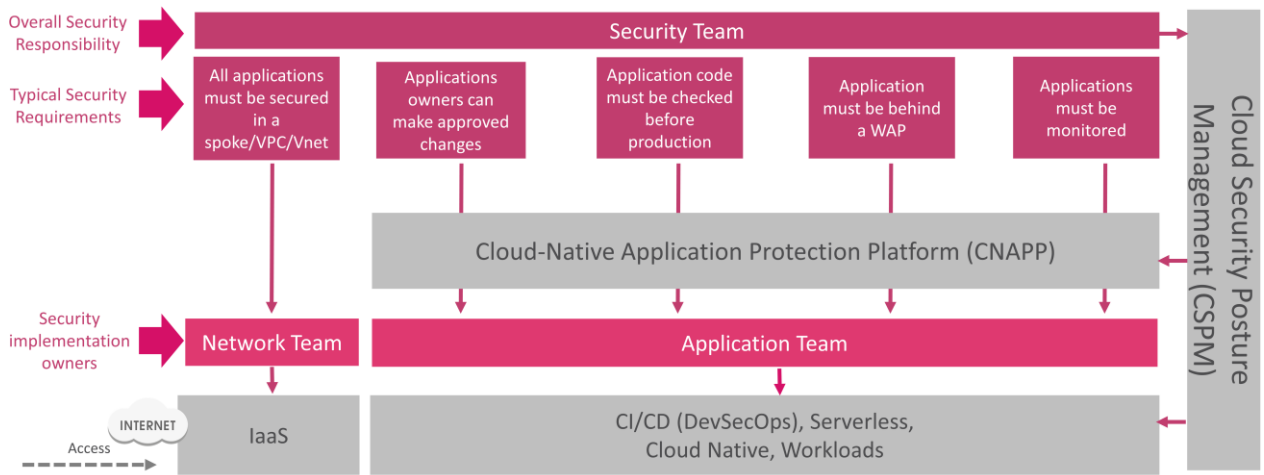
Overall Security Responsibility

Security Team

Typical Security Requirements

All applications must be secured in a spoke/VPC/Vnet

Applications owners can make approved changes

Application code must be checked before production

Application must be behind a WAP

Applications must be monitored

Cloud Security Posture Management (CSPM)

Cloud-Native Application Protection Platform (CNAPP)

Security implementation owners

Network Team

Application Team

INTERNET

Access

IaaS

CI/CD (DevSecOps), Serverless, Cloud Native, Workloads